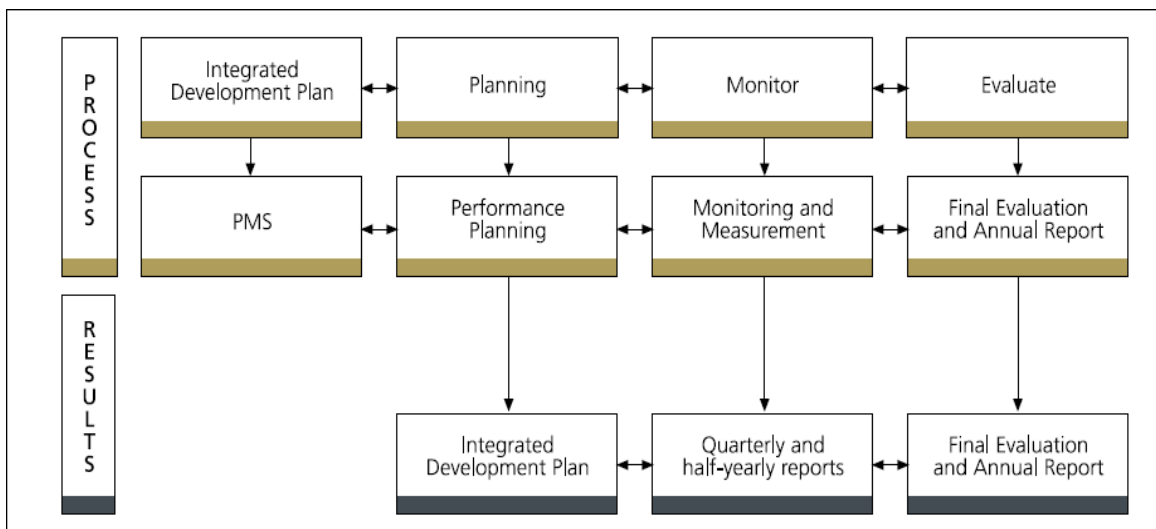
PROCESS

Integrated Development Plan

Planning

Monitor

Evaluate

PMS

Performance Planning

Monitoring and Measurement

Final Evaluation and Annual Report

RESULTS

Integrated Development Plan

Quarterly and half-yearly reports

Final Evaluation and Annual Report